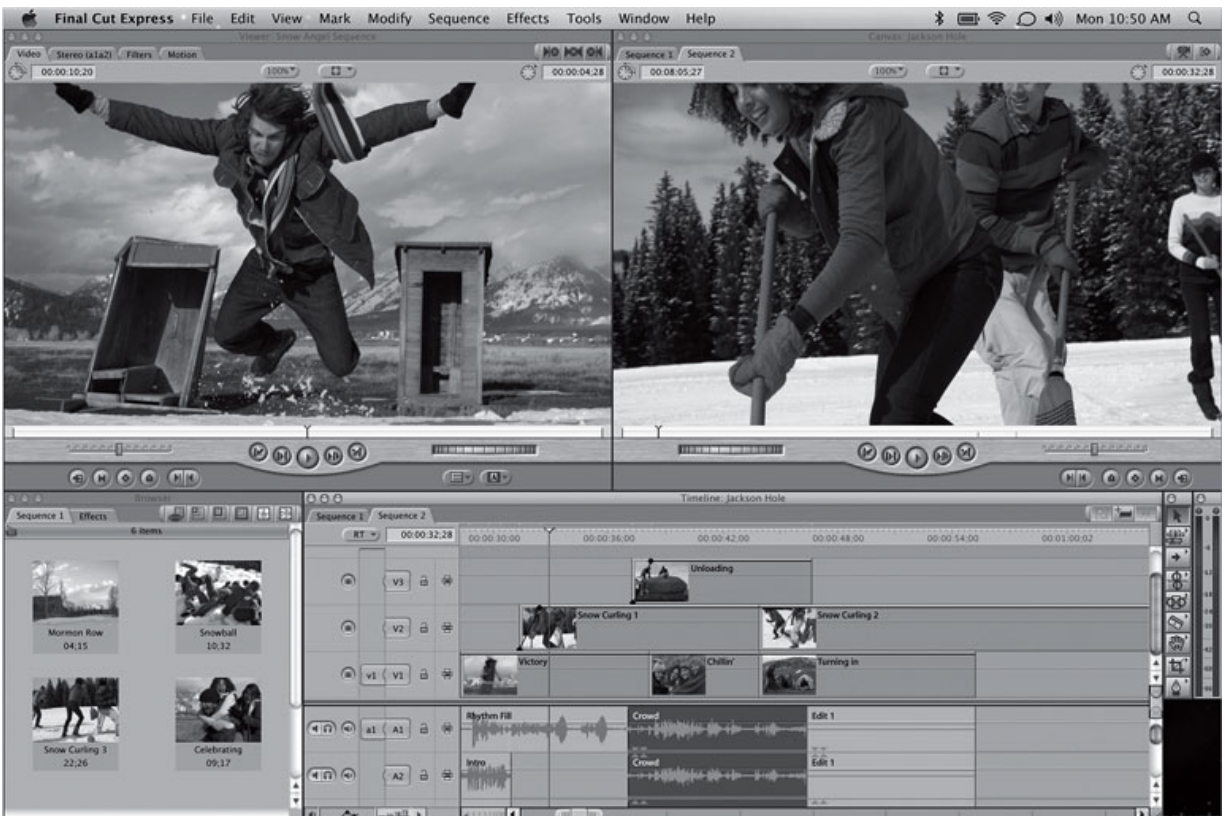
Final Cut Express File Edit View Mark Modify Sequence Effects Tools Window Help Mon 10:50 AM

Viewer: Snow Angel Sequence
Video Stereo (a1a2) Filters Motion
00:00:10;20 100% 00:00:04;28

Canvas: Jackson Hole
Sequence 1 Sequence 2
00:08:05;27 100% 00:00:32;28

Browser
Sequence 1 Effects
6 items
Mormon Row 04;15
Snowball 10;32
Snow Curling 3 22;26
Celebrating 09;17

Timeline: Jackson Hole
Sequence 1 Sequence 2
RT 00:00:32;28 00:00:30;00 00:00:36;00 00:00:42;00 00:00:48;00 00:00:54;00 00:01:00;02
V3 Unloading
V2 Snow Curling 1 Snow Curling 2
v1 V1 Victory Chillin' Turning in
a1 A1 Rhythm Fill Crowd Edit 1
A2 Intro Crowd Edit 1